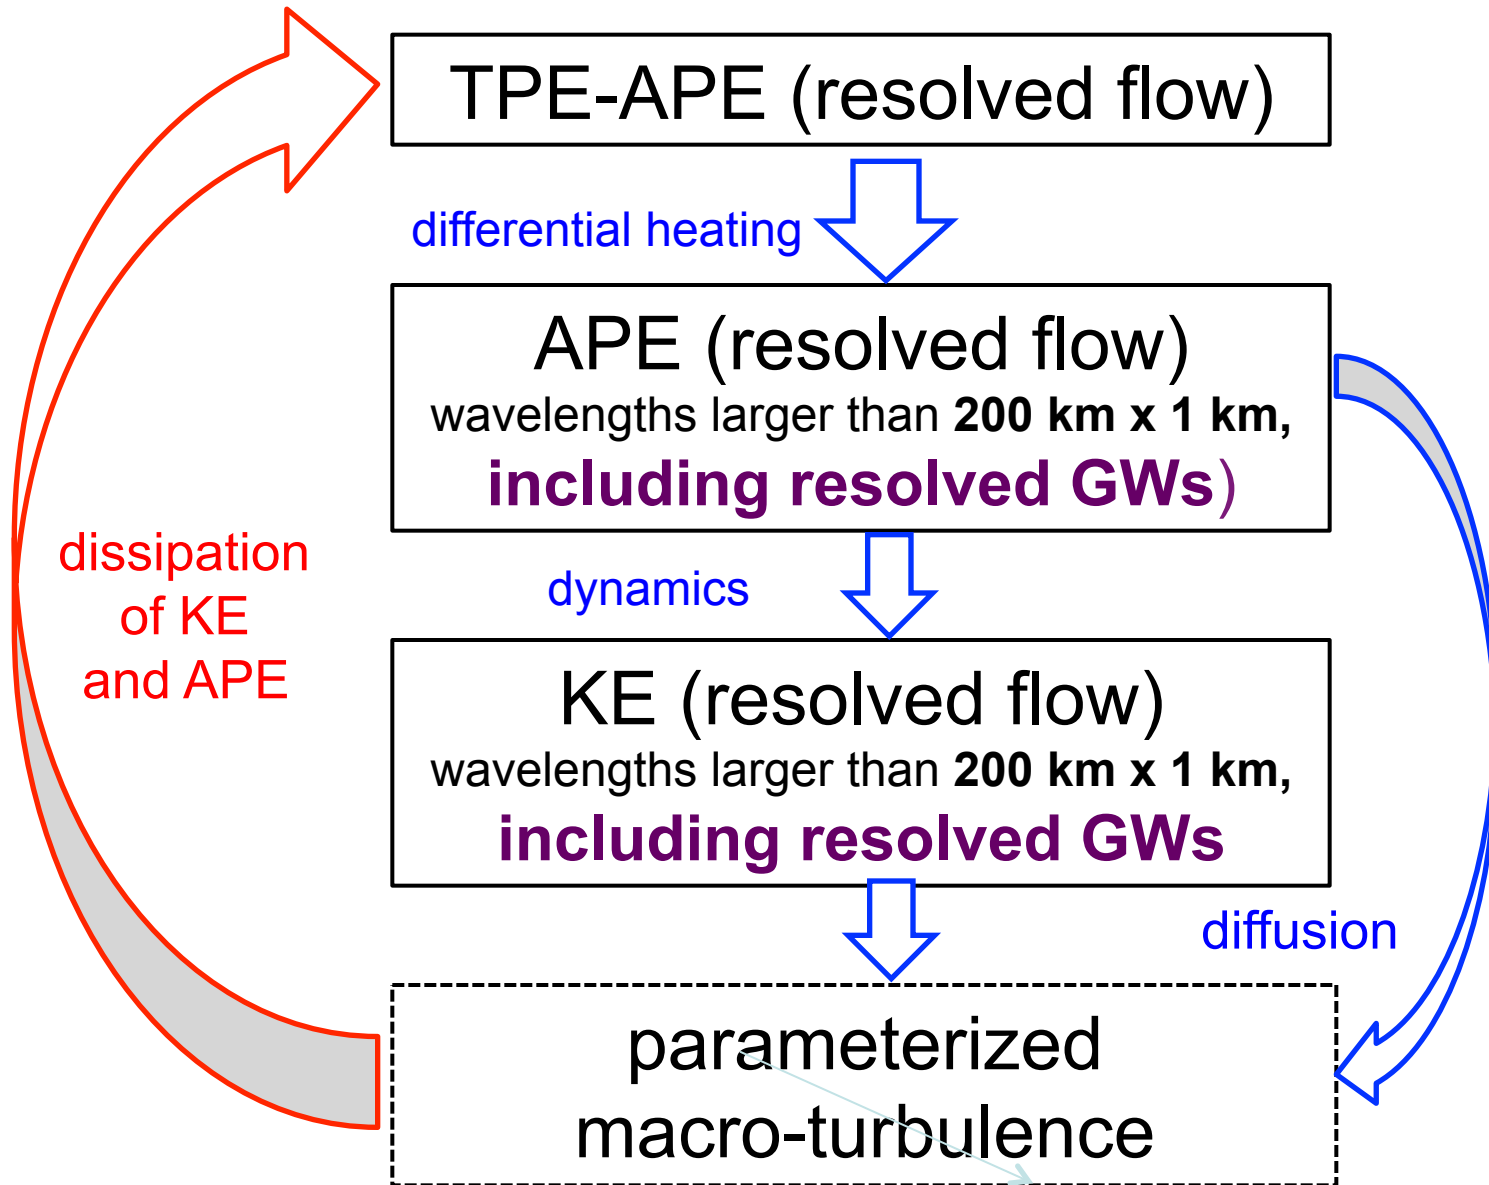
TPE-APE (resolved flow)

differential heating

APE (resolved flow)
wavelengths larger than **200 km x 1 km,**
**including resolved GWs**)

dynamics

KE (resolved flow)
wavelengths larger than **200 km x 1 km,**
**including resolved GWs**

dissipation
of KE
and APE

diffusion

parameterized
macro-turbulence